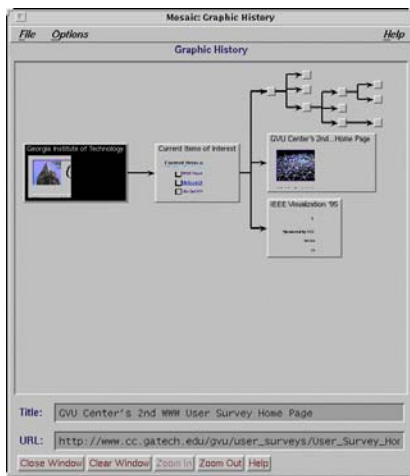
Mosaic: Graphic History

File Options Help

Graphic History

Georgia Institute of Technology

Current Items of Interest

Current Items o

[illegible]

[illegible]

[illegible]

GVU Center's 2nd...Home Page

IEEE Visualization '95

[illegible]

Title: GVU Center's 2nd WWW User Survey Home Page

URL: http://www.cc.gatech.edu/gvu/user_surveys/User_Survey_Hor

Close Window Clear Window Zoom In Zoom Out Help